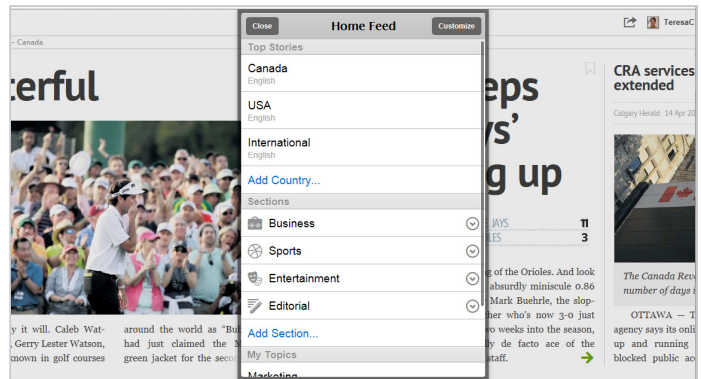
Close
Home Feed
Customize

Top Stories
Canada
English
USA
English
International
English
Add Country...
Sections
Business
Sports
Entertainment
Editorial
Add Section...
My Topics
Marketing

TeresaC
– Canada
terful
y it will. Caleb Wat-
, Gerry Lester Watson,
town in golf courses
around the world as "Bu
had just claimed the M
green jacket for the seco

eps
ys'
g up
JAYS 11
LES 3
g of the Orioles. And look
absurdly miniscule 0.86
Mark Buehrle, the slop-
cher who's now 3-0 just
wo weeks into the season,
lly de facto ace of the
staff.

CRA services
extended
Calgary Herald 14 Apr 20
The Canada Reve
number of days t
OTTAWA — T
agency says its onli
up and running
blocked public ac